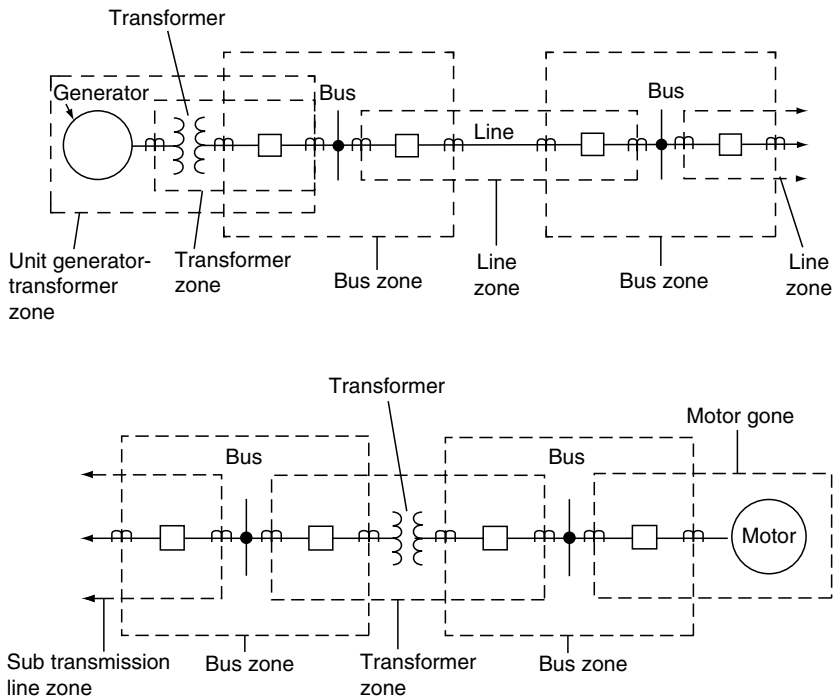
Transformer

Generator

Bus

Bus

Line

Unit generator-transformer zone

Transformer zone

Bus zone

Line zone

Bus zone

Line zone

Transformer

Motor gone

Bus

Bus

Motor

Sub transmission line zone

Bus zone

Transformer zone

Bus zone